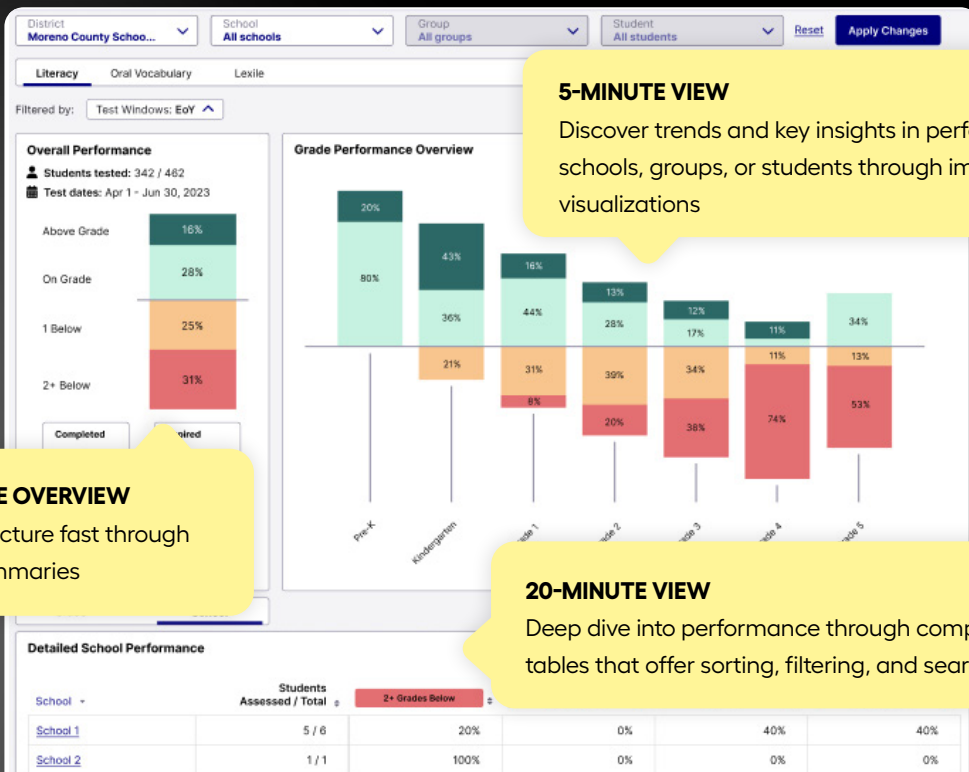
District
Moreno County Schoo...

School
All schools

Group
All groups

Student
All students

Reset

Apply Changes

Literacy
Oral Vocabulary
Lexile

Filtered by: Test Windows: EoY

Overall Performance
Students tested: 342 / 462
Test dates: Apr 1 - Jun 30, 2023

Above Grade 16%
On Grade 28%
1 Below 25%
2+ Below 31%

Completed
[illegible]pired

Grade Performance Overview

20%
80%
43%
36%
21%
16%
44%
31%
8%
13%
28%
39%
20%
12%
17%
34%
38%
11%
11%
74%
34%
13%
53%

Pre-K
Kindergarten
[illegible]ade 1
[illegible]ade 2
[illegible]ade 3
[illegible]ade 4
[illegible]ade 5

5-MINUTE VIEW
Discover trends and key insights in perf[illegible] schools, groups, or students through im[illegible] visualizations

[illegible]E OVERVIEW
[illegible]cture fast through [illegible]nmaries

20-MINUTE VIEW
Deep dive into performance through comp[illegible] tables that offer sorting, filtering, and sear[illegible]

Detailed School Performance

| School | Students Assessed / Total | 2+ Grades Below | | | |
|---|---|---|---|---|---|
| School 1 | 5 / 6 | 20% | 0% | 40% | 40% |
| School 2 | 1 / 1 | 100% | 0% | 0% | 0% |